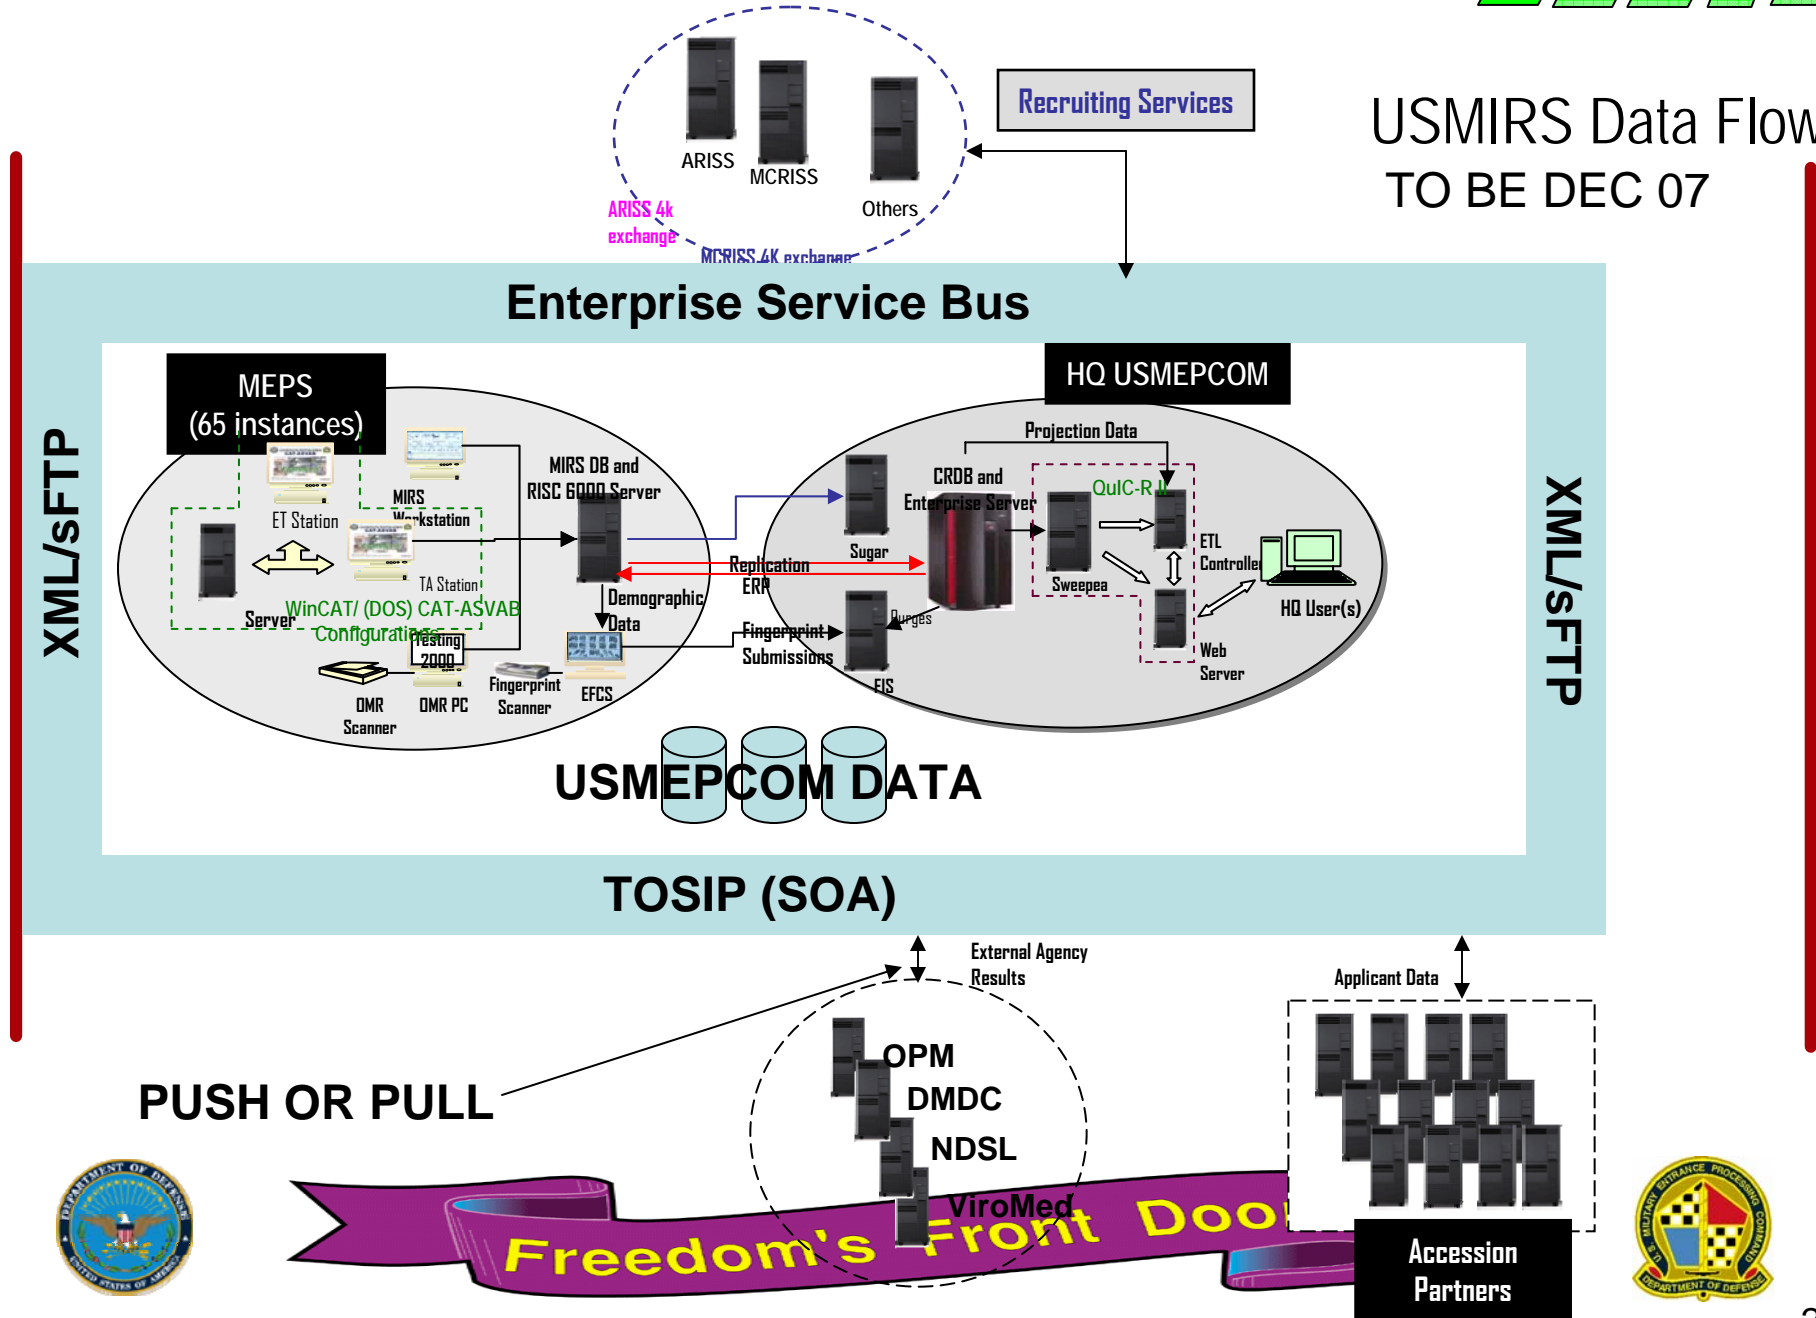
Recruiting Services

USMIRS Data Flow
TO BE DEC 07

ARISS
MCRISS
Others
ARISS 4k exchange
MCRISS 4K exchange

Enterprise Service Bus

XML/sFTP

XML/sFTP

MEPS
(65 instances)

HQ USMEPCOM

ET Station
MIRS Workstation
TA Station
Server
WinCAT/ (DOS) CAT-ASVAB Configurations
Testing 2000
MIRS DB and RISC 6000 Server
Demographic Data
OMR Scanner
OMR PC
Fingerprint Scanner
EFCS

Projection Data
CRDB and Enterprise Server
QuIC-R II
Sugar
Replication
ERP
Sweepea
ETL Controller
HQ User(s)
Purges
Fingerprint Submissions
FIS
Web Server

USMEPCOM DATA

TOSIP (SOA)

External Agency Results
Applicant Data

PUSH OR PULL

OPM
DMDC
NDSL
ViroMed

Freedom's Front Door

Accession Partners